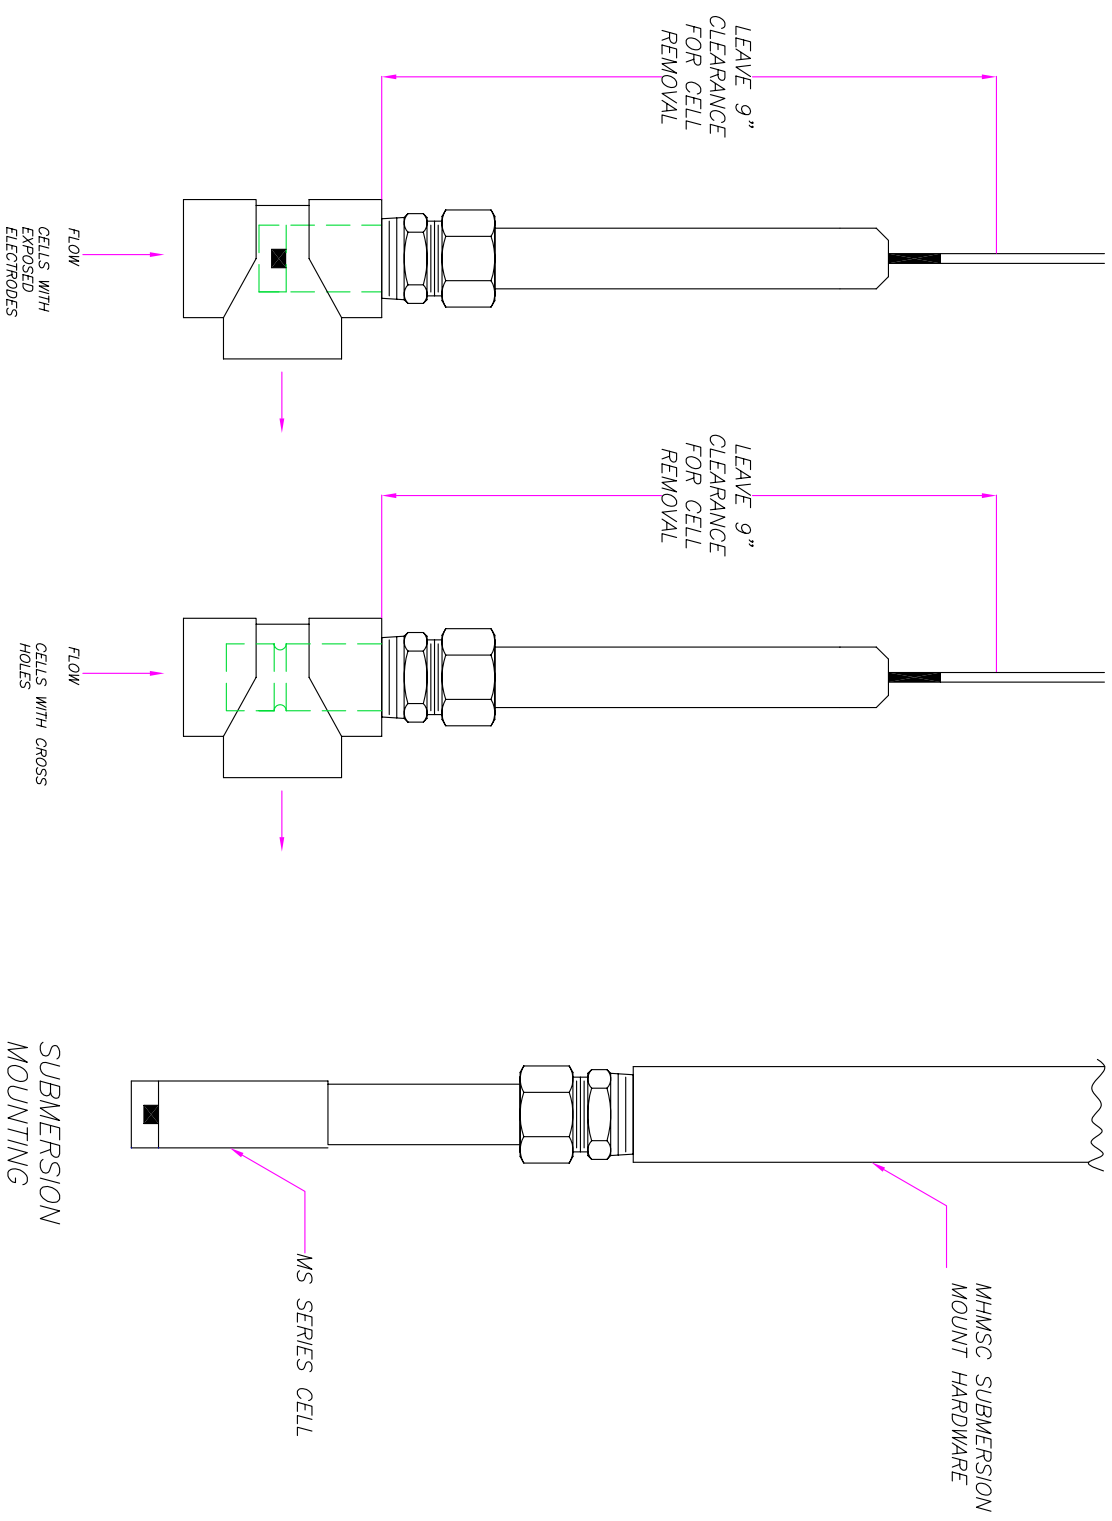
LEAVE 9"
CLEARANCE
FOR CELL
REMOVAL

FLOW

CELLS WITH
EXPOSED
ELECTRODES

LEAVE 9"
CLEARANCE
FOR CELL
REMOVAL

FLOW

CELLS WITH CROSS
HOLES

SUBMERSION
MOUNTING

MS SERIES CELL

MHMSC SUBMERSION
MOUNT HARDWARE